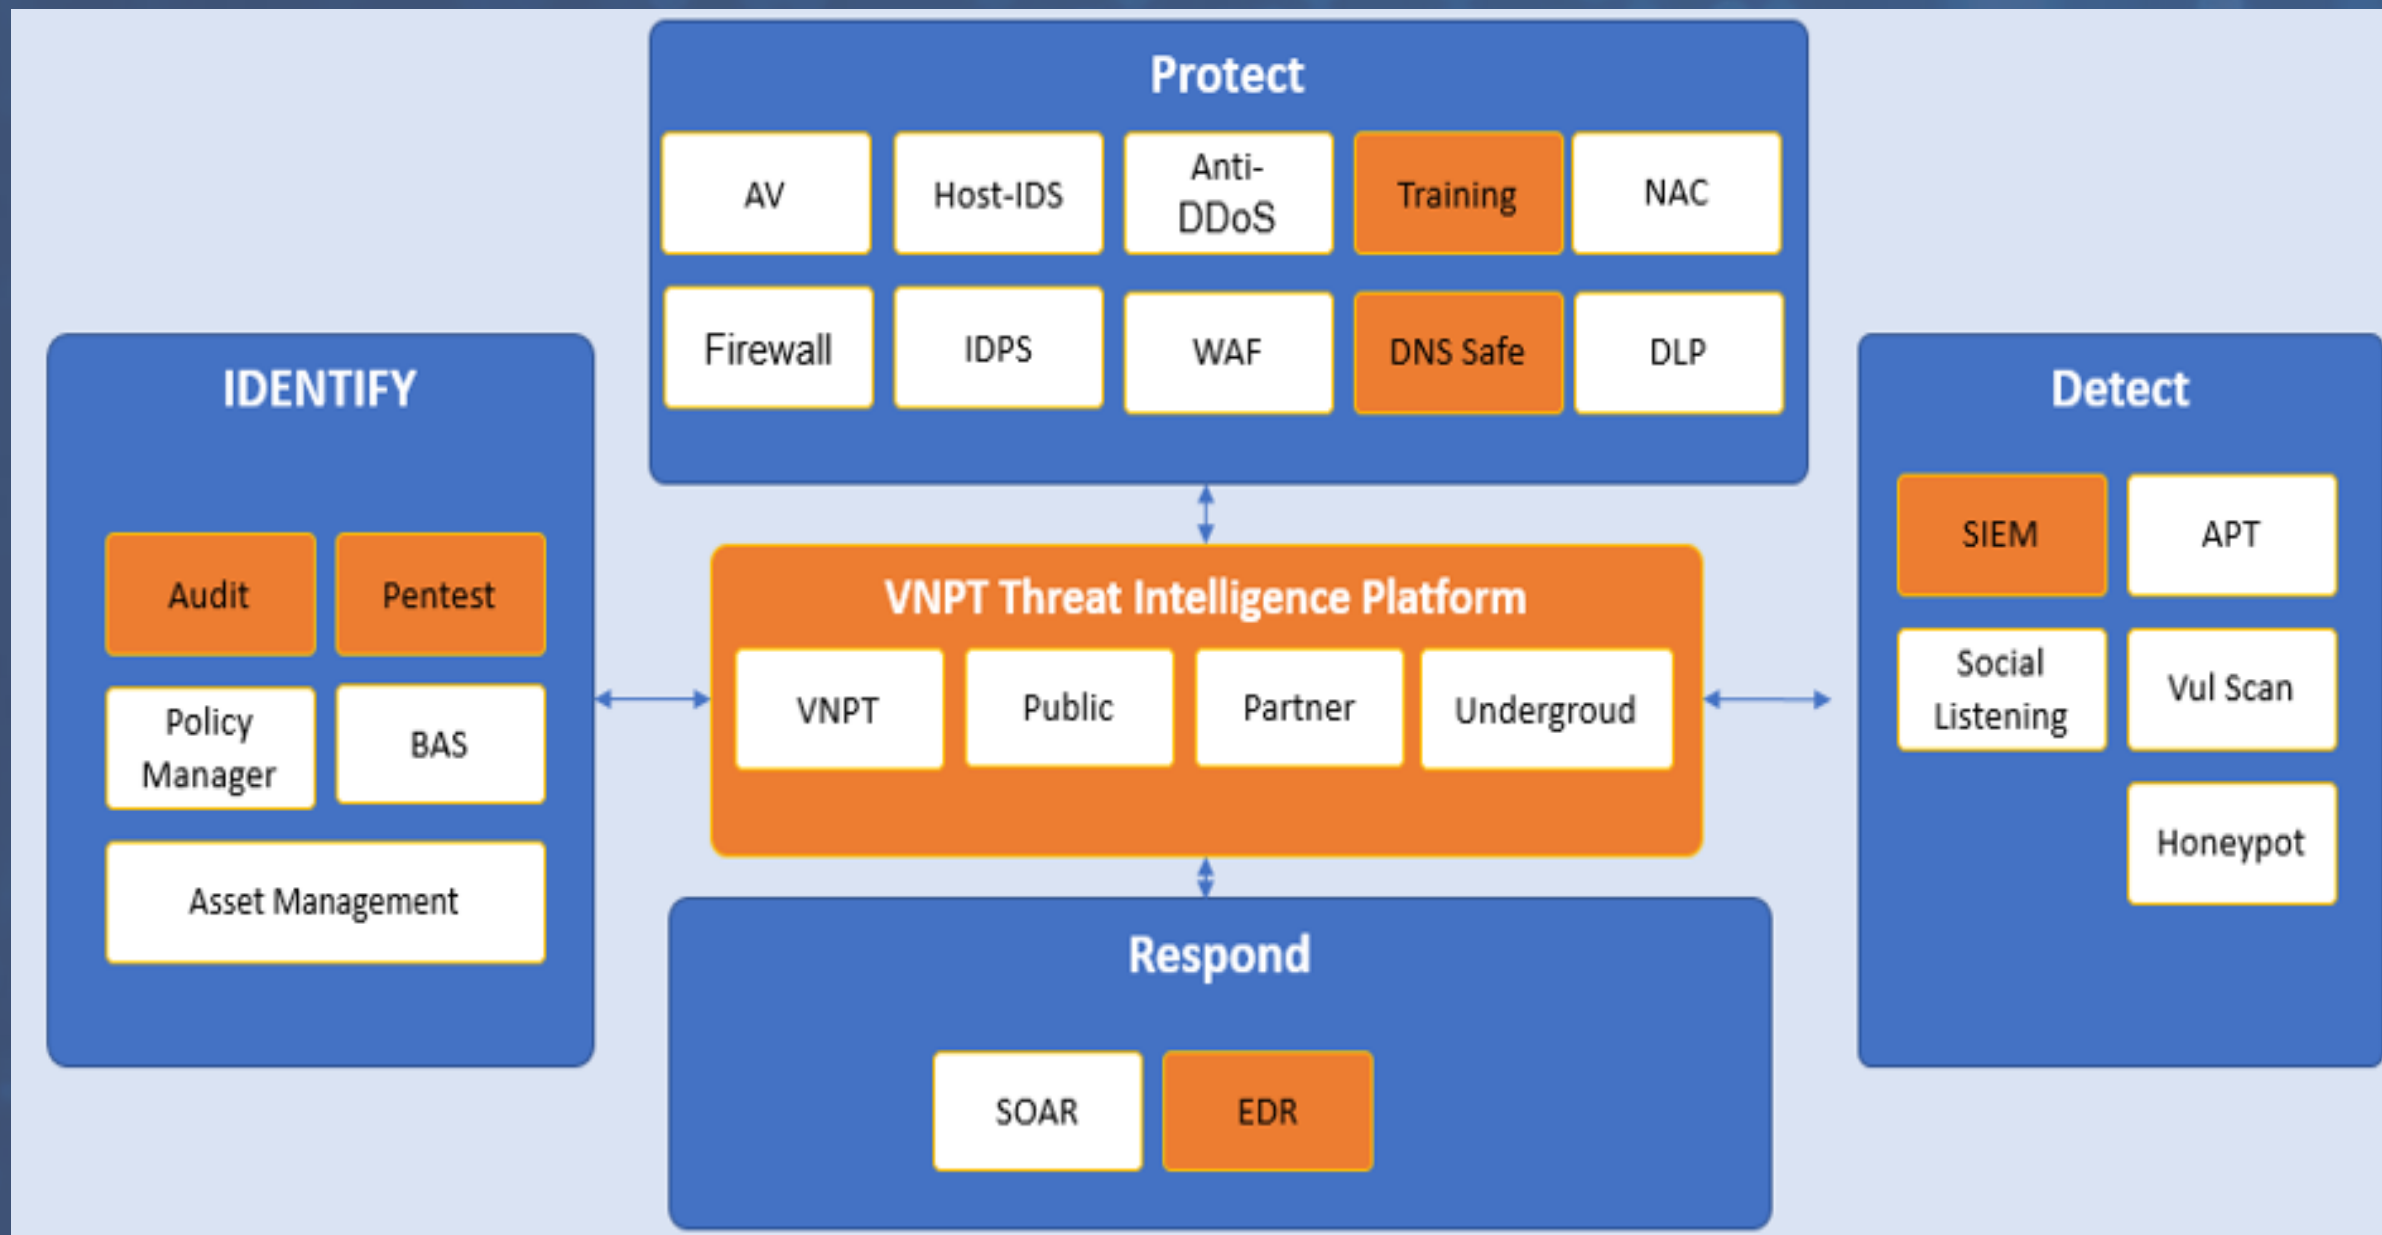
Protect

AV

Host-IDS

Anti-DDoS

Training

NAC

Firewall

IDPS

WAF

DNS Safe

DLP

IDENTIFY

Audit

Pentest

Policy Manager

BAS

Asset Management

VNPT Threat Intelligence Platform

VNPT

Public

Partner

Undergroud

Detect

SIEM

APT

Social Listening

Vul Scan

Honeypot

Respond

SOAR

EDR